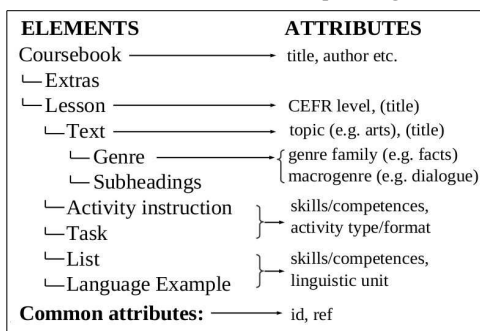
ELEMENTS ATTRIBUTES

Coursebook → title, author etc.
└─Extras
└─Lesson → CEFR level, (title)
  └─Text → topic (e.g. arts), (title)
    └─Genre → genre family (e.g. facts)
    └─Subheadings macrogenre (e.g. dialogue)
  └─Activity instruction
  └─Task → skills/competences, activity type/format
  └─List
  └─Language Example → skills/competences, linguistic unit

Common attributes: → id, ref